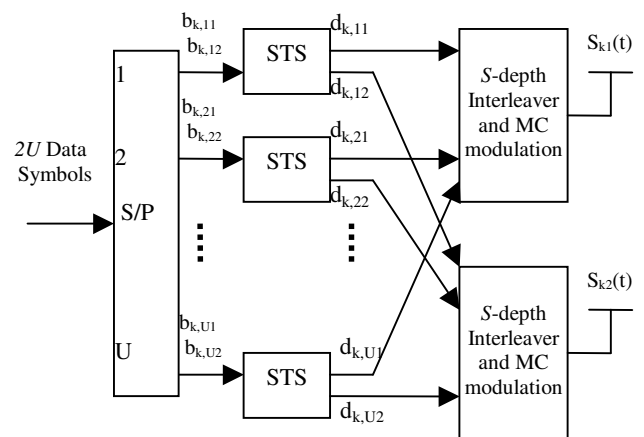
$b_{k,11}$
$b_{k,12}$
STS
$d_{k,11}$
$d_{k,12}$
*S*-depth Interleaver and MC modulation
$S_{k1}(t)$

1
$b_{k,21}$
$b_{k,22}$
2
STS
$d_{k,21}$
$d_{k,22}$

*2U* Data Symbols
S/P

$b_{k,U1}$
U
$b_{k,U2}$
STS
$d_{k,U1}$
$d_{k,U2}$
*S*-depth Interleaver and MC modulation
$S_{k2}(t)$